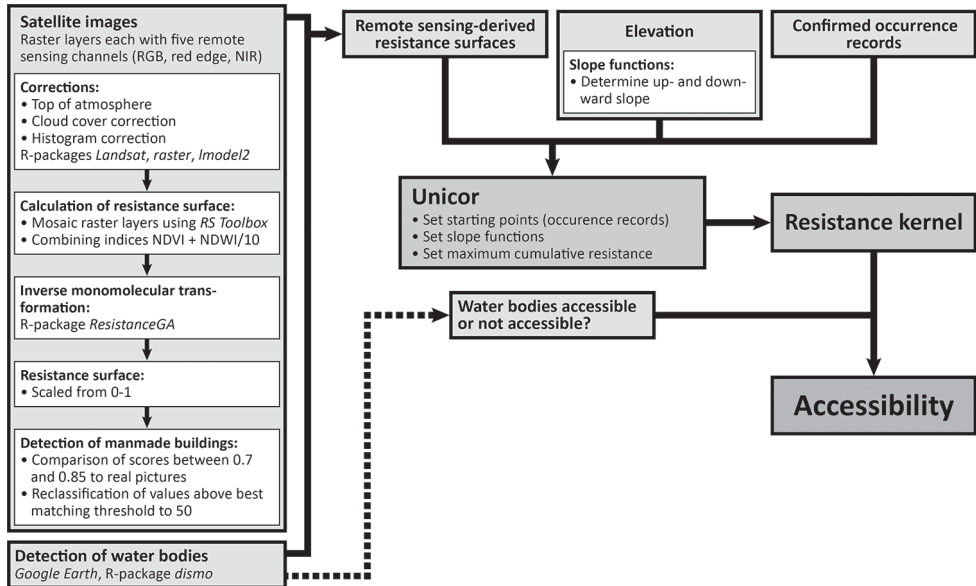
Satellite images
Raster layers each with five remote sensing channels (RGB, red edge, NIR)

Corrections:
• Top of atmosphere
• Cloud cover correction
• Histogram correction
R-packages *Landsat*, *raster*, *lmodel2*

Calculation of resistance surface:
• Mosaic raster layers using *RS Toolbox*
• Combining indices NDVI + NDWI/10

Inverse monomolecular transformation:
R-package *ResistanceGA*

Resistance surface:
• Scaled from 0-1

Detection of manmade buildings:
• Comparison of scores between 0.7 and 0.85 to real pictures
• Reclassification of values above best matching threshold to 50

Detection of water bodies
*Google Earth*, R-package *dismo*

Remote sensing-derived resistance surfaces

Elevation

Slope functions:
• Determine up- and downward slope

Confirmed occurrence records

Unicor
• Set starting points (occurence records)
• Set slope functions
• Set maximum cumulative resistance

Resistance kernel

Water bodies accessible or not accessible?

Accessibility